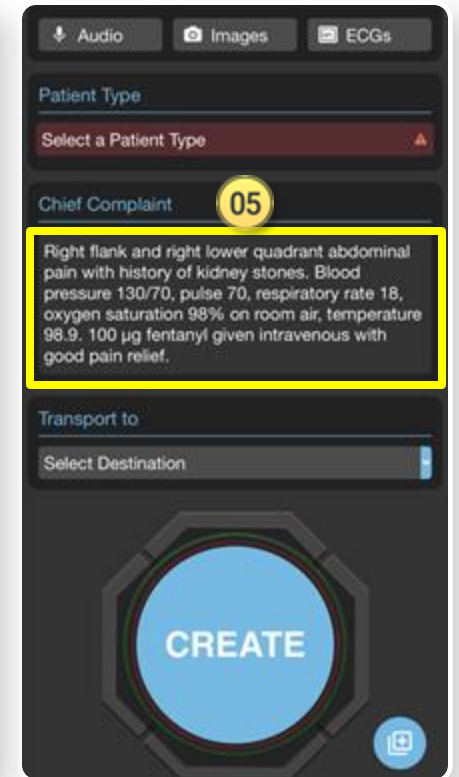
Audio Images ECGs

Patient Type

Select a Patient Type

Chief Complaint

05

Right flank and right lower quadrant abdominal pain with history of kidney stones. Blood pressure 130/70, pulse 70, respiratory rate 18, oxygen saturation 98% on room air, temperature 98.9. 100 µg fentanyl given intravenous with good pain relief.

Transport to

Select Destination

CREATE